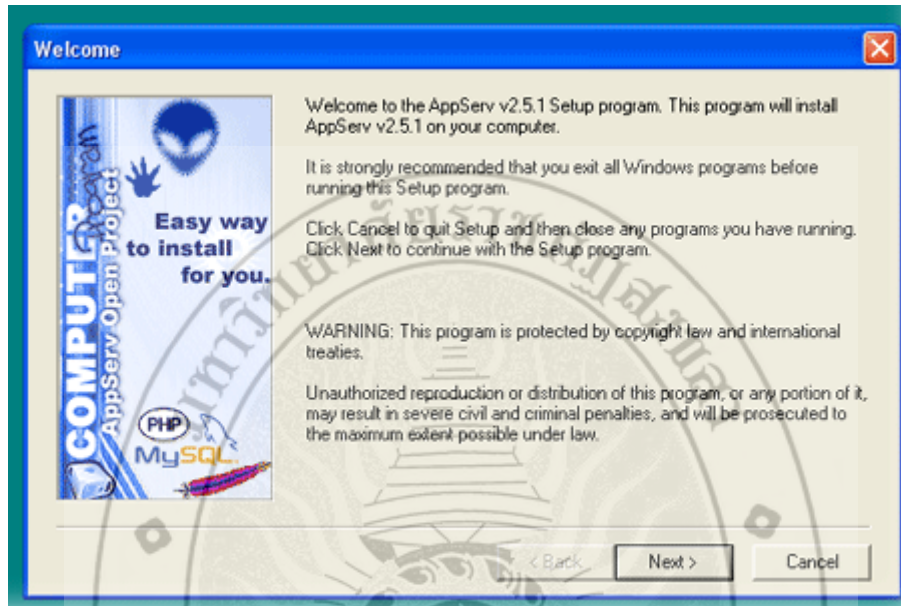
Welcome

COMPUTER Program
AppServ Open Project

Easy way to install for you.

PHP
MySQL

Welcome to the AppServ v2.5.1 Setup program. This program will install AppServ v2.5.1 on your computer.

It is strongly recommended that you exit all Windows programs before running this Setup program.

Click Cancel to quit Setup and then close any programs you have running. Click Next to continue with the Setup program.

WARNING: This program is protected by copyright law and international treaties.

Unauthorized reproduction or distribution of this program, or any portion of it, may result in severe civil and criminal penalties, and will be prosecuted to the maximum extent possible under law.

< Back
Next >
Cancel